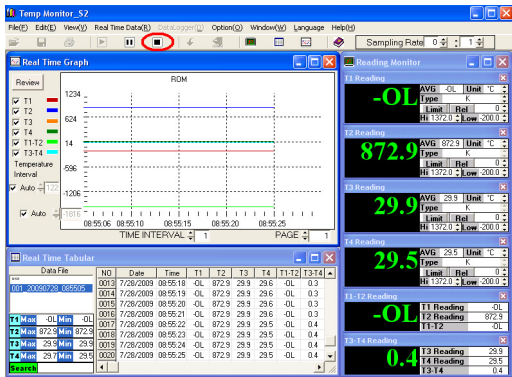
Temp Monitor_S2

File(F) Edit(E) View(V) Real Time Data(R) Datalogger(D) Option(O) Window(W) Language Help(H)

Sampling Rate 0 : 1

Real Time Graph

Review

T1
T2
T3
T4
T1-T2
T3-T4

Temperature Interval

Auto 12

Auto -1816

RDM

1234
624
14
-596
-1206

08:55:06 08:55:10 08:55:15 08:55:20 08:55:25

TIME INTERVAL 1 PAGE 1

Real Time Tabular

Data File

001_20090728_085505

| | | | |
|---|---|---|---|
| T1 Max | -OL | Min | -OL |
| T2 Max | 872.9 | Min | 872.9 |
| T3 Max | 29.9 | Min | 29.8 |
| T4 Max | 29.7 | Min | 29.5 |

Search

| NO | Date | Time | T1 | T2 | T3 | T4 | T1-T2 | T3-T4 |
|---|---|---|---|---|---|---|---|---|
| 0013 | 7/28/2009 | 08:55:18 | -OL | 872.9 | 29.9 | 29.6 | -OL | 0.3 |
| 0014 | 7/28/2009 | 08:55:19 | -OL | 872.9 | 29.9 | 29.6 | -OL | 0.3 |
| 0015 | 7/28/2009 | 08:55:20 | -OL | 872.9 | 29.9 | 29.6 | -OL | 0.3 |
| 0016 | 7/28/2009 | 08:55:21 | -OL | 872.9 | 29.9 | 29.6 | -OL | 0.3 |
| 0017 | 7/28/2009 | 08:55:22 | -OL | 872.9 | 29.9 | 29.5 | -OL | 0.4 |
| 0018 | 7/28/2009 | 08:55:23 | -OL | 872.9 | 29.9 | 29.5 | -OL | 0.4 |
| 0019 | 7/28/2009 | 08:55:24 | -OL | 872.9 | 29.9 | 29.5 | -OL | 0.4 |
| 0020 | 7/28/2009 | 08:55:25 | -OL | 872.9 | 29.9 | 29.5 | -OL | 0.4 |

Reading Monitor

T1 Reading
-OL
AVG -OL Unit °C
Type K
Limit Rel 0
Hi 1372.0 Low -200.0

T2 Reading
872.9
AVG 872.9 Unit °C
Type K
Limit Rel 0
Hi 1372.0 Low -200.0

T3 Reading
29.9
AVG 29.9 Unit °C
Type K
Limit Rel 0
Hi 1372.0 Low -200.0

T4 Reading
29.5
AVG 29.5 Unit °C
Type K
Limit Rel 0
Hi 1372.0 Low -200.0

T1-T2 Reading
-OL
T1 Reading -OL
T2 Reading 872.9
T1-T2 -OL

T3-T4 Reading
0.4
T3 Reading 29.9
T4 Reading 29.5
T3-T4 0.4